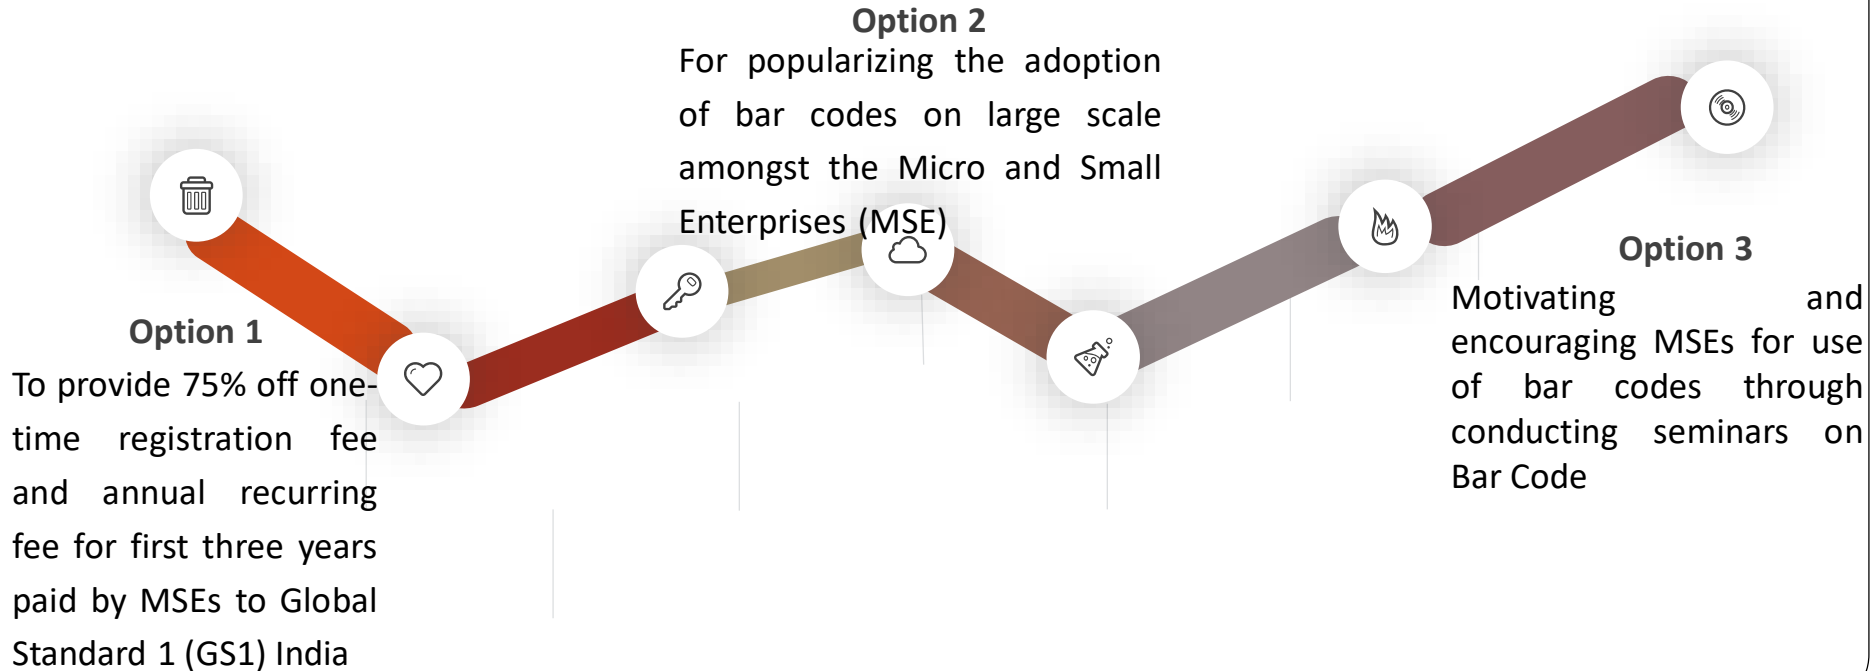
Option 2

For popularizing the adoption of bar codes on large scale amongst the Micro and Small Enterprises (MSE)

Option 1

To provide 75% off one-time registration fee and annual recurring fee for first three years paid by MSEs to Global Standard 1 (GS1) India

Option 3

Motivating and encouraging MSEs for use of bar codes through conducting seminars on Bar Code